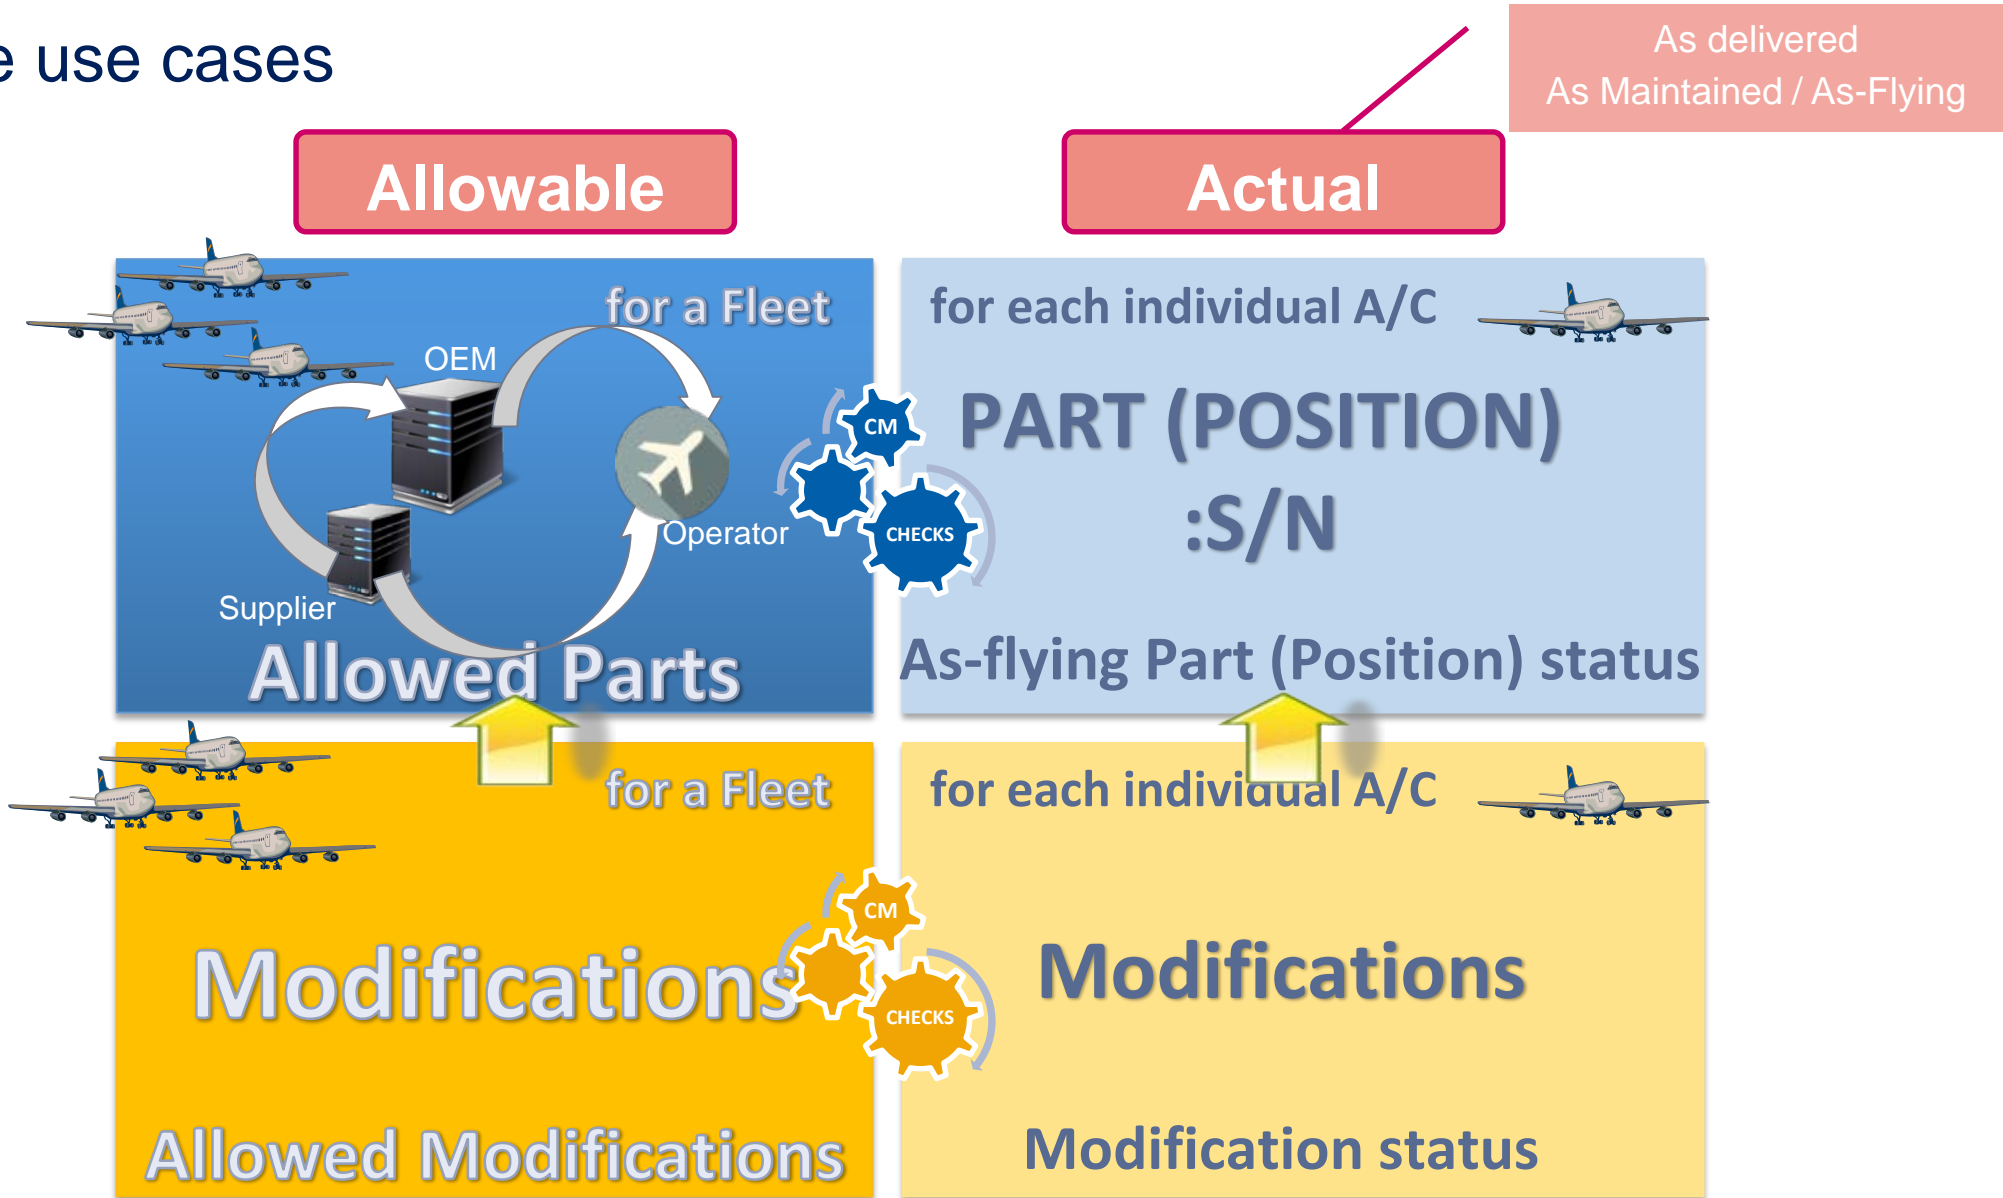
e use cases

As delivered
As Maintained / As-Flying

Allowable

Actual

for a Fleet

OEM

Operator

Supplier

Allowed Parts

CM

CHECKS

for each individual A/C

PART (POSITION)
:S/N

As-flying Part (Position) status

for a Fleet

Modifications

Allowed Modifications

CM

CHECKS

for each individual A/C

Modifications

Modification status